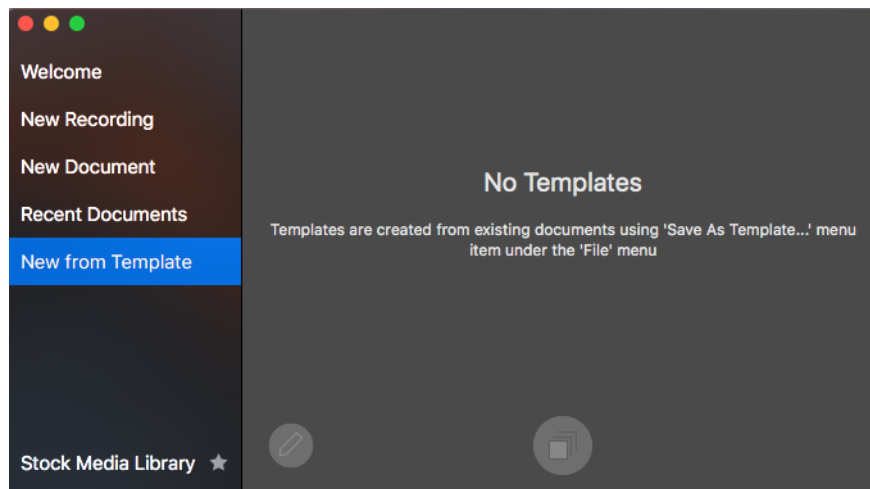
Welcome
New Recording
New Document
Recent Documents
New from Template
Stock Media Library

No Templates

Templates are created from existing documents using 'Save As Template...' menu item under the 'File' menu